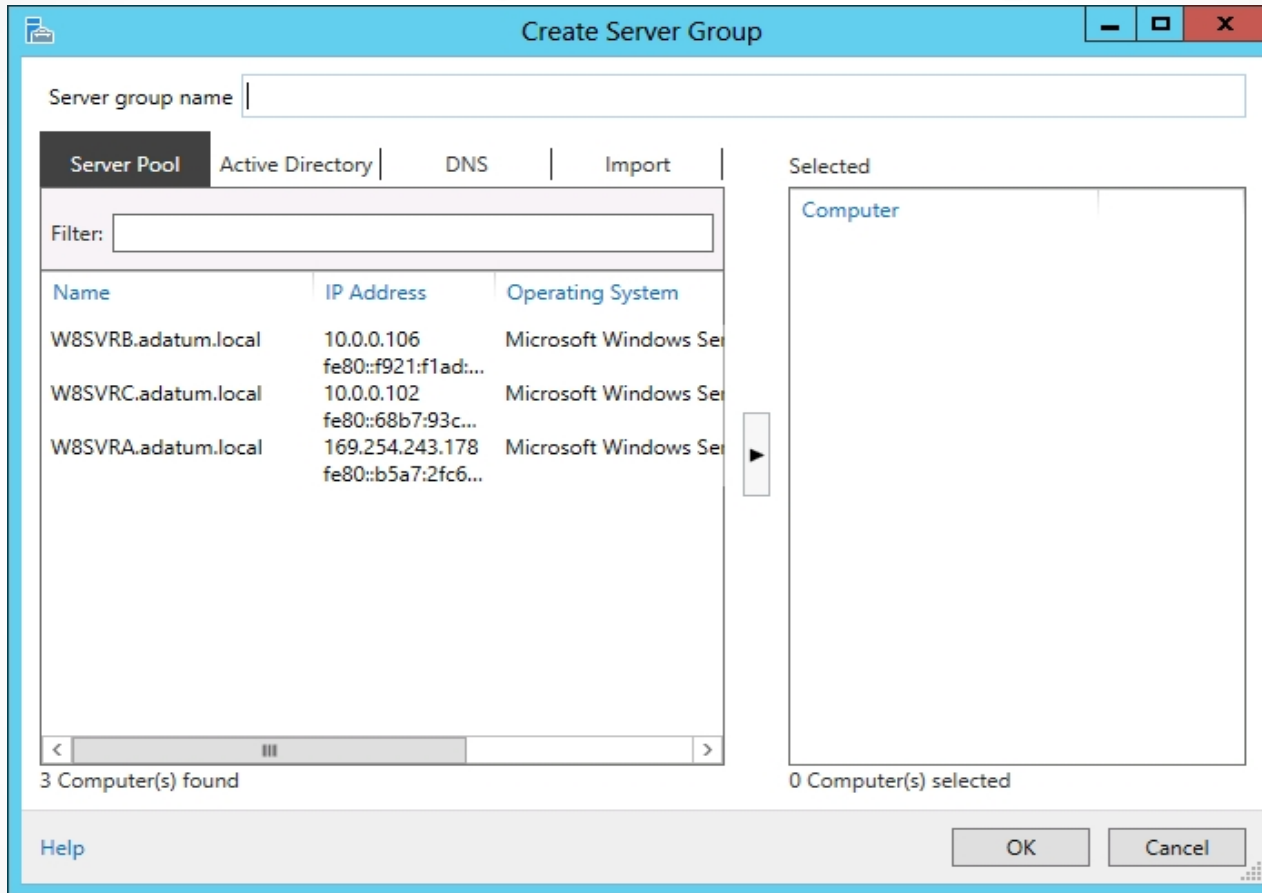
Create Server Group

Server group name

Server Pool | Active Directory | DNS | Import

Filter:

| Name | IP Address | Operating System |
|---|---|---|
| W8SVRB.adatum.local | 10.0.0.106 fe80::f921:f1ad:... | Microsoft Windows Se |
| W8SVRC.adatum.local | 10.0.0.102 fe80::68b7:93c... | Microsoft Windows Se |
| W8SVRA.adatum.local | 169.254.243.178 fe80::b5a7:2fc6... | Microsoft Windows Se |

3 Computer(s) found

Selected

Computer

0 Computer(s) selected

Help

OK

Cancel